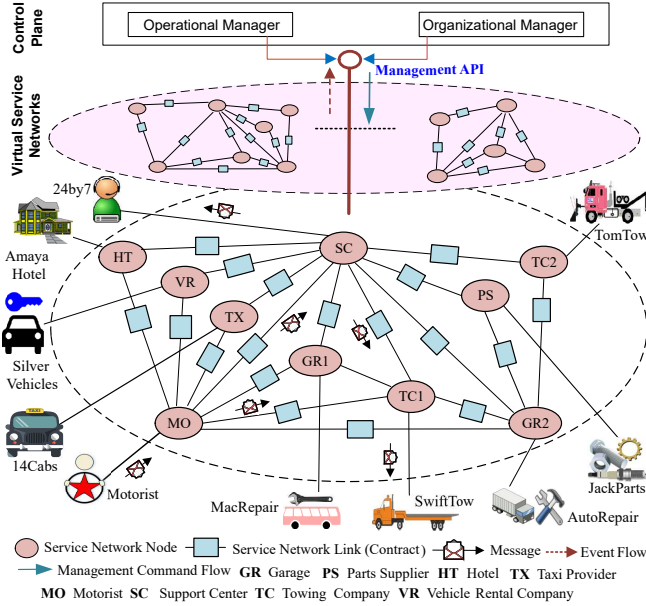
Control Plane

Operational Manager

Organizational Manager

Management API

Virtual Service Networks

24by7

Amaya Hotel

Silver Vehicles

14Cabs

Motorist

TomTow

JackParts

HT

SC

TC2

VR

TX

PS

GR1

TC1

MO

GR2

MacRepair

SwiftTow

AutoRepair

Service Network Node Service Network Link (Contract) Message Event Flow

Management Command Flow **GR** Garage **PS** Parts Supplier **HT** Hotel **TX** Taxi Provider

**MO** Motorist **SC** Support Center **TC** Towing Company **VR** Vehicle Rental Company